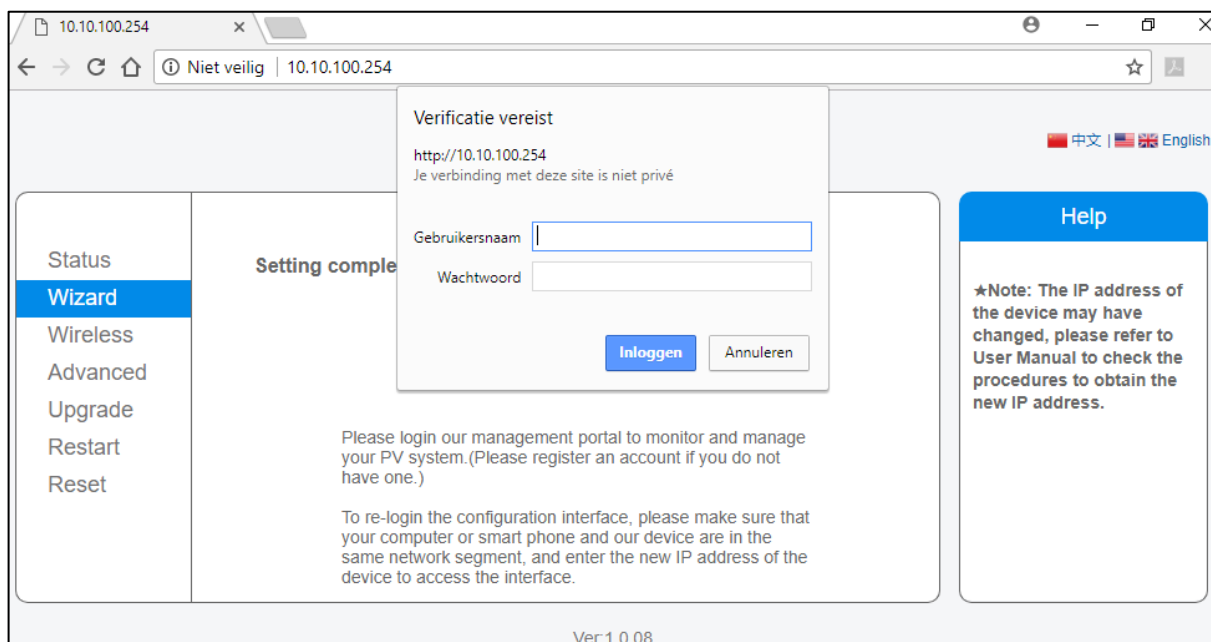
10.10.100.254 ×

Niet veilig | 10.10.100.254

中文 | English

Verificatie vereist

http://10.10.100.254
Je verbinding met deze site is niet privé

Gebruikersnaam

Wachtwoord

Inloggen Annuleren

Status
Wizard
Wireless
Advanced
Upgrade
Restart
Reset

Setting comple

Please login our management portal to monitor and manage your PV system.(Please register an account if you do not have one.)

To re-login the configuration interface, please make sure that your computer or smart phone and our device are in the same network segment, and enter the new IP address of the device to access the interface.

Help

★Note: The IP address of the device may have changed, please refer to User Manual to check the procedures to obtain the new IP address.

Ver:1.0.08